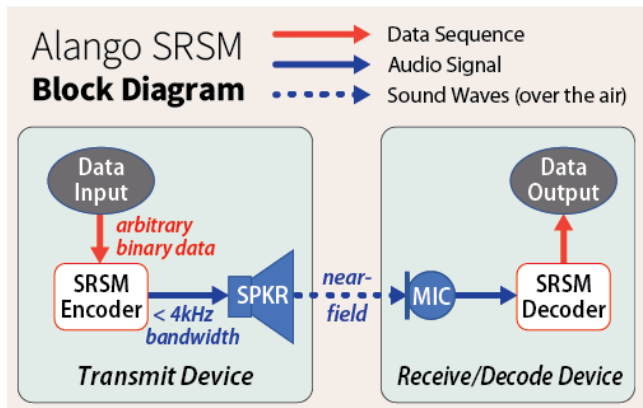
Alango SRSM
Block Diagram

Data Sequence
Audio Signal
Sound Waves (over the air)

Data Input
arbitrary binary data
SRSM Encoder
< 4kHz bandwidth
SPKR
near-field
MIC
SRSM Decoder
Data Output

Transmit Device

Receive/Decode Device